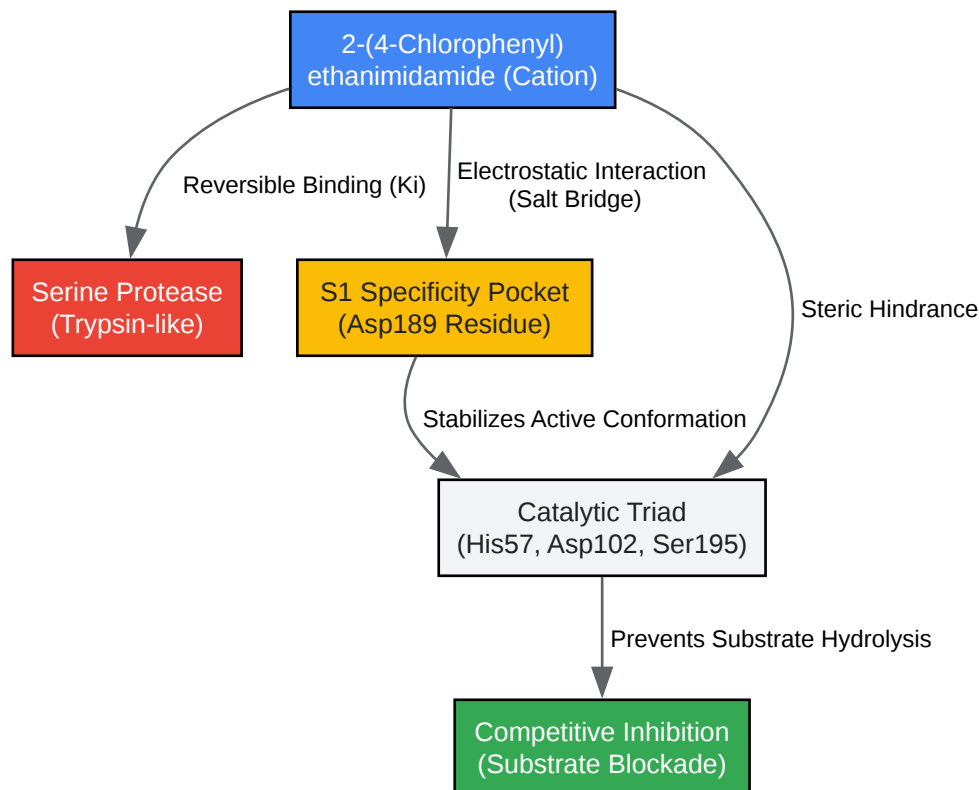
2-(4-Chlorophenyl) ethanimidamide (Cation)

Reversible Binding (Ki)

Electrostatic Interaction (Salt Bridge)

Steric Hindrance

Serine Protease (Trypsin-like)

S1 Specificity Pocket (Asp189 Residue)

Stabilizes Active Conformation

Catalytic Triad (His57, Asp102, Ser195)

Prevents Substrate Hydrolysis

Competitive Inhibition (Substrate Blockade)